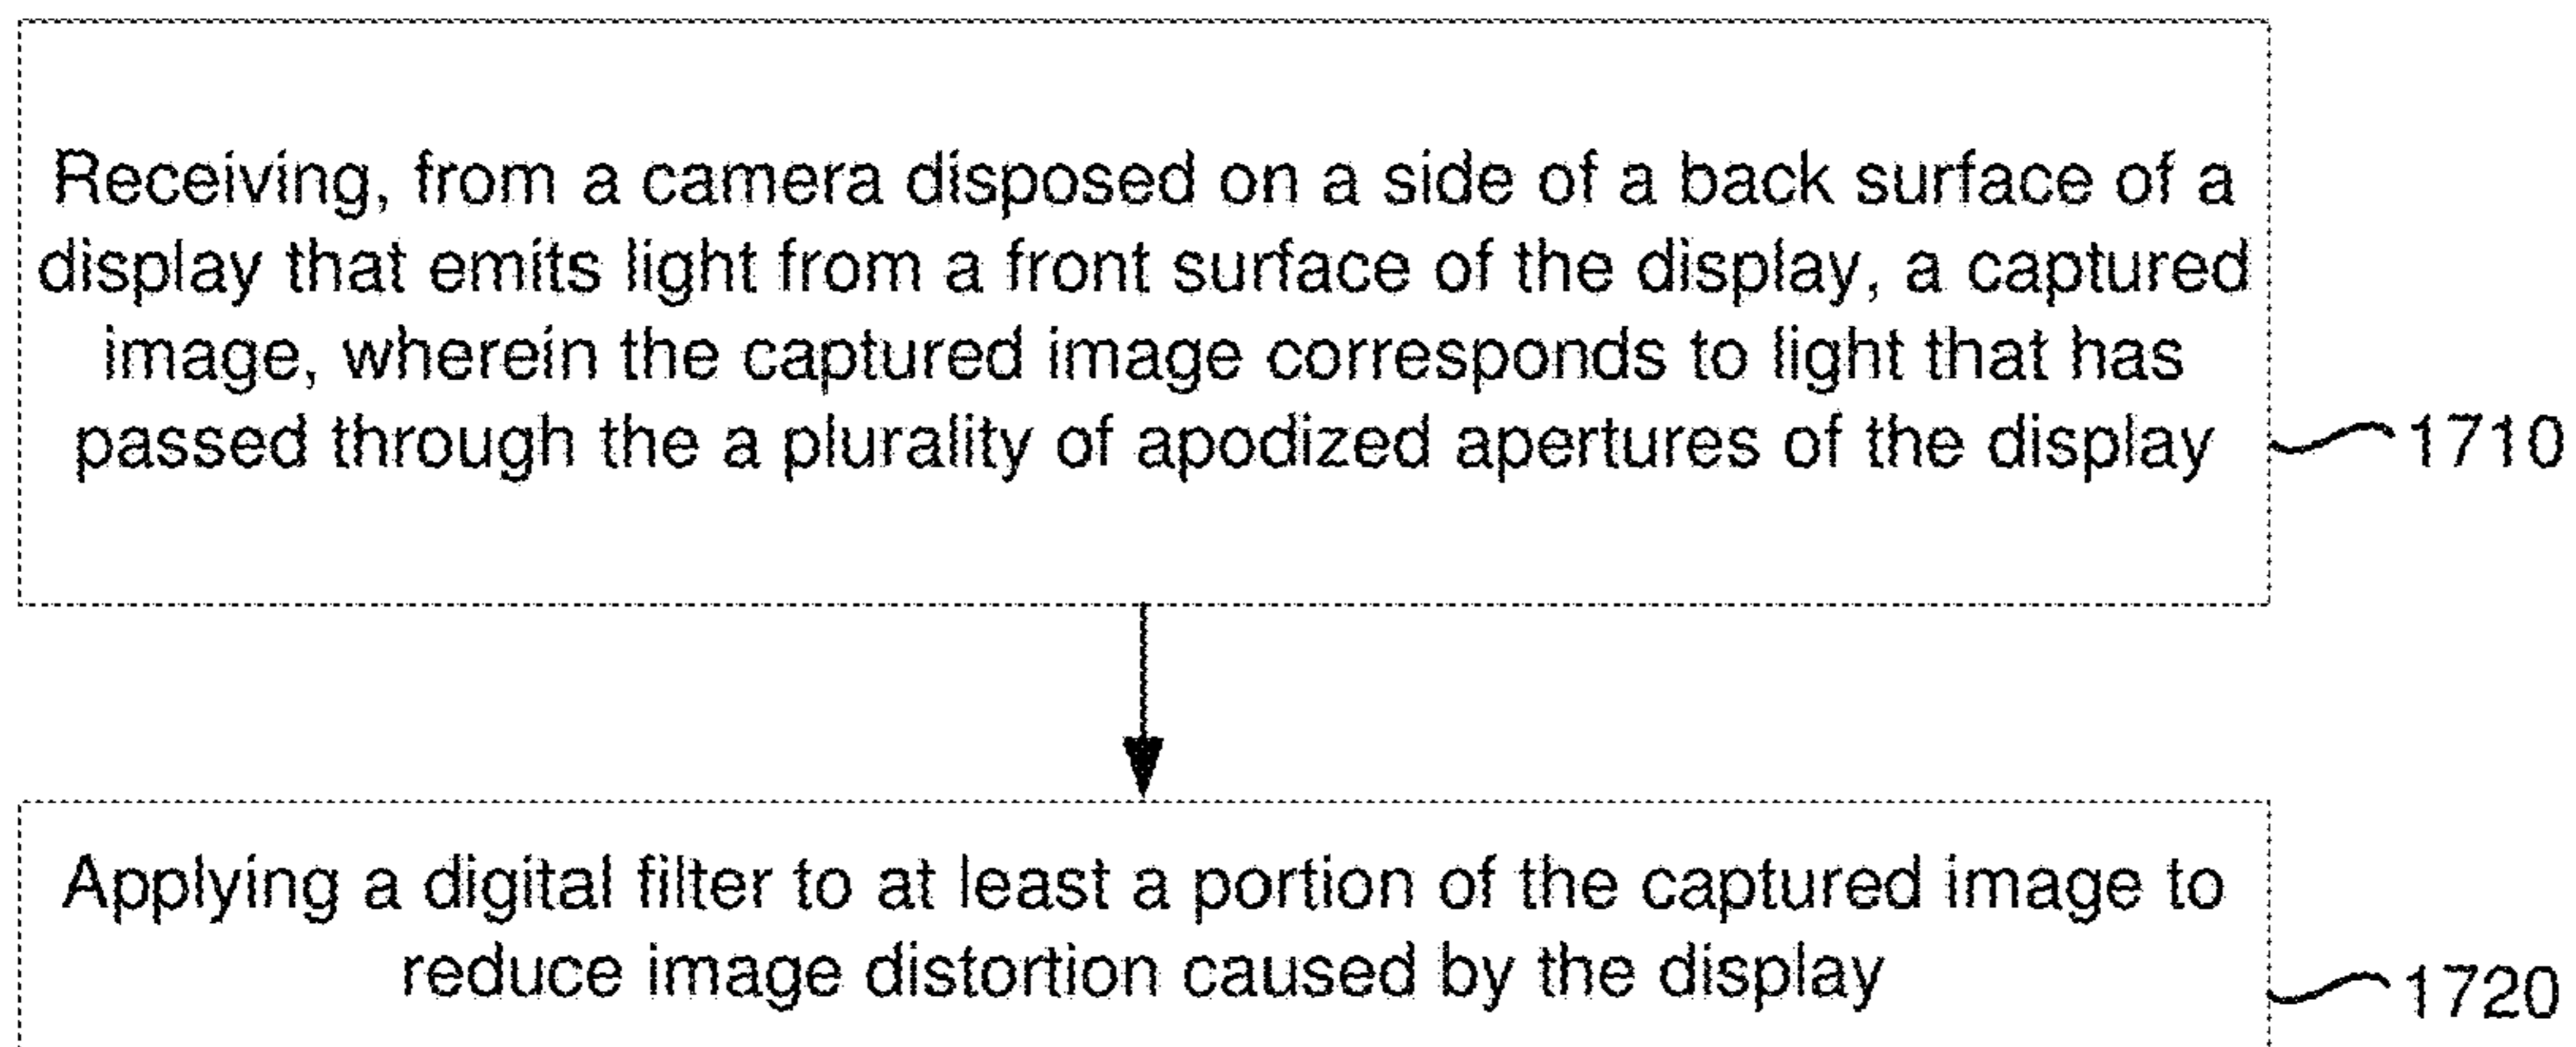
Receiving, from a camera disposed on a side of a back surface of a display that emits light from a front surface of the display, a captured image, wherein the captured image corresponds to light that has passed through the a plurality of apodized apertures of the display

1710

Applying a digital filter to at least a portion of the captured image to reduce image distortion caused by the display

1720